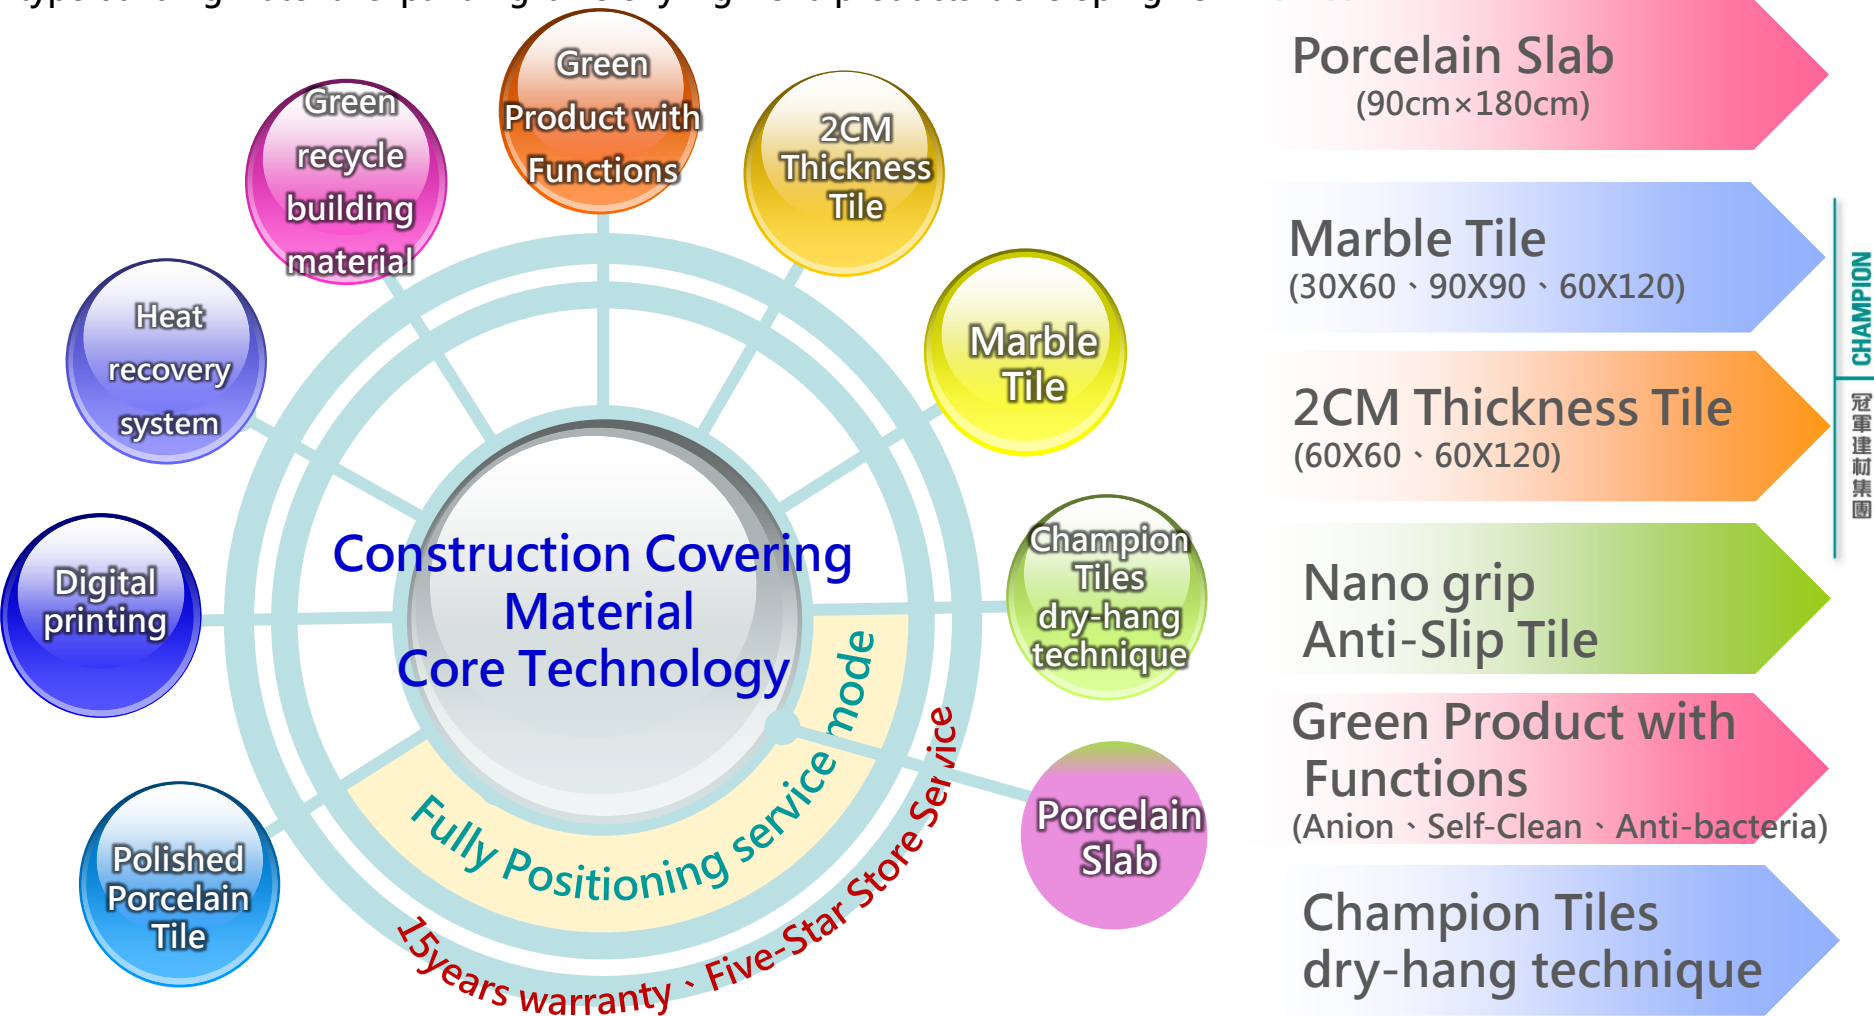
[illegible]

Green Product with Functions

Green recycle building material

2CM Thickness Tile

Heat recovery system

Marble Tile

Construction Covering Material Core Technology

Digital printing

Champion Tiles dry-hang technique

Fully Positioning service mode

15years warranty、Five-Star Store Service

Porcelain Slab

Polished Porcelain Tile

Porcelain Slab
(90cm×180cm)

Marble Tile
(30X60、90X90、60X120)

2CM Thickness Tile
(60X60、60X120)

Nano grip
Anti-Slip Tile

Green Product with Functions
(Anion、Self-Clean、Anti-bacteria)

Champion Tiles
dry-hang technique

CHAMPION
冠軍建材集團